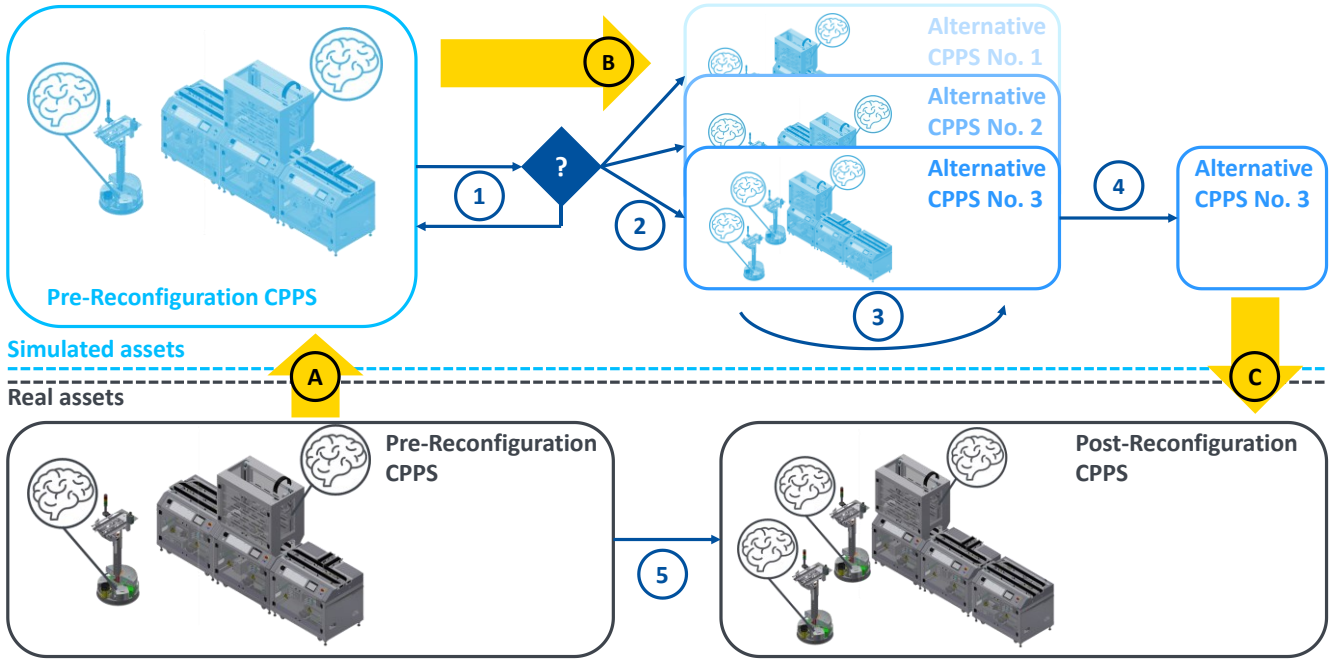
Pre-Reconfiguration CPPS

B

Alternative CPPS No. 1

Alternative CPPS No. 2

Alternative CPPS No. 3

?

1

2

3

4

Alternative CPPS No. 3

Simulated assets

A

C

Real assets

Pre-Reconfiguration CPPS

5

Post-Reconfiguration CPPS